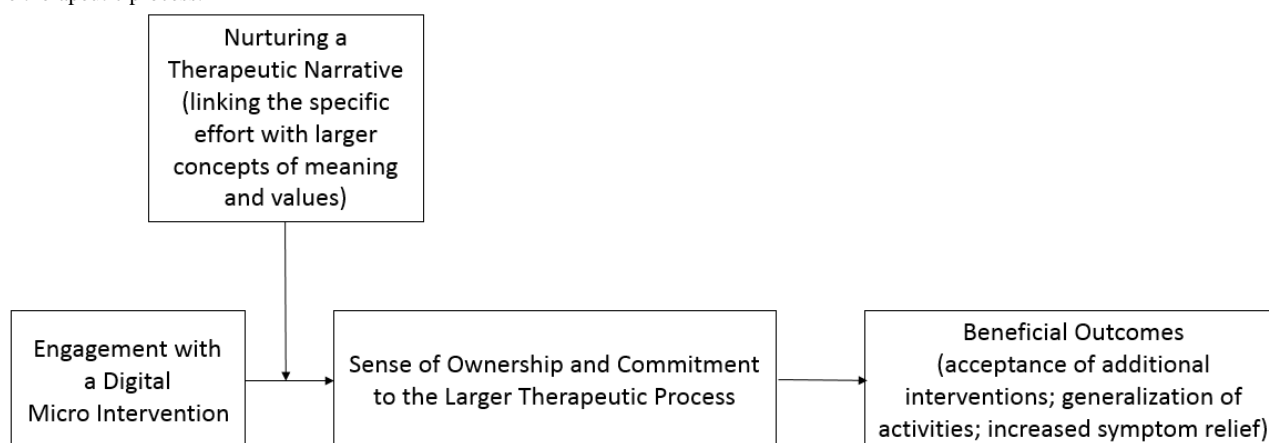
Nurturing a Therapeutic Narrative (linking the specific effort with larger concepts of meaning and values)

Engagement with a Digital Micro Intervention

Sense of Ownership and Commitment to the Larger Therapeutic Process

Beneficial Outcomes (acceptance of additional interventions; generalization of activities; increased symptom relief)